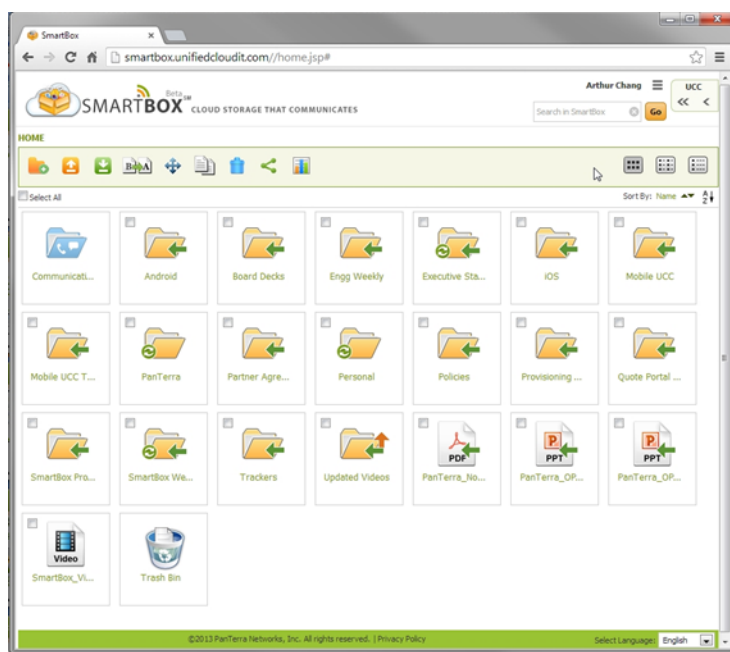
SmartBox ×

smartbox.unifiedcloudit.com//home.jsp#

SMARTBOX Beta SM CLOUD STORAGE THAT COMMUNICATES

Arthur Chang

UCC

Search in SmartBox

Go

HOME

Select All

Sort By: Name

Communicati...

Android

Board Decks

Engg Weekly

Executive Sta...

iOS

Mobile UCC

Mobile UCC T...

PanTerra

Partner Agre...

Personal

Policies

Provisioning ...

Quote Portal ...

SmartBox Pro...

SmartBox We...

Trackers

Updated Videos

PDF

PanTerra_No...

PPT

PanTerra_OP...

PPT

PanTerra_OP...

Video

SmartBox_Vi...

Trash Bin

©2013 PanTerra Networks, Inc. All rights reserved. | Privacy Policy

Select Language: English